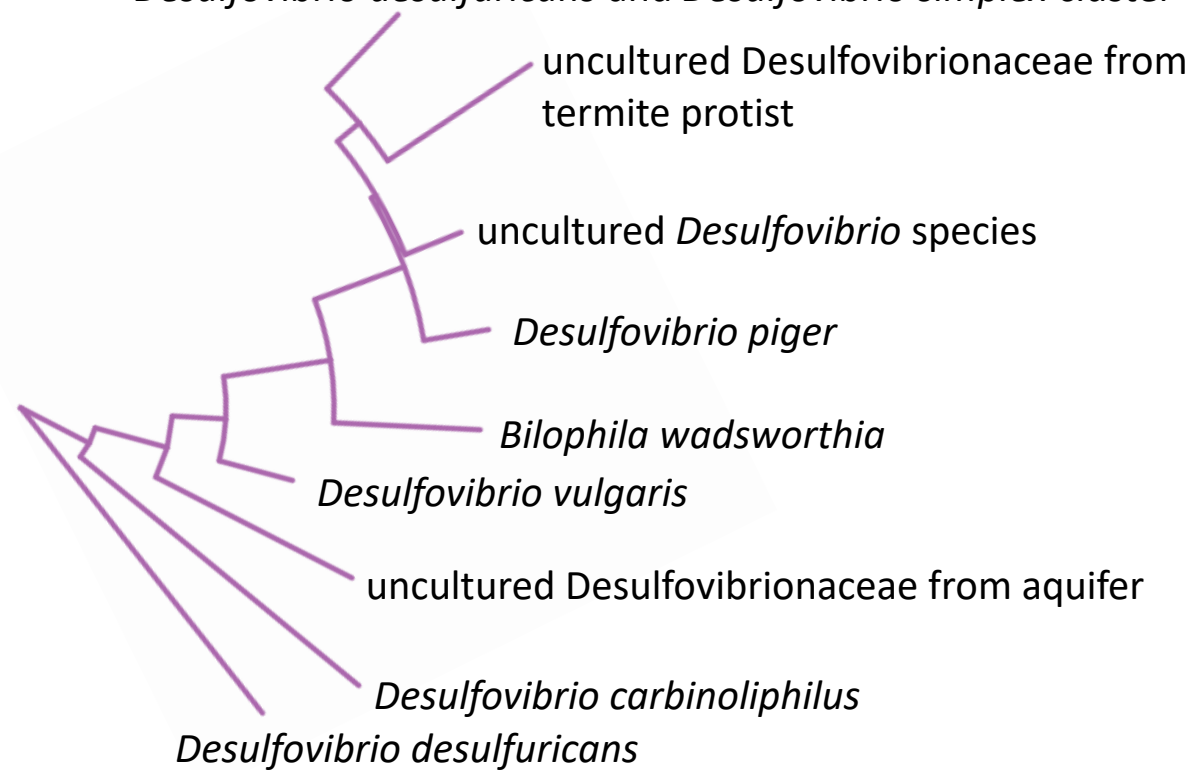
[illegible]

uncultured Desulfovibrionaceae from termite protist

uncultured *Desulfovibrio* species

*Desulfovibrio piger*

*Bilophila wadsworthia*

*Desulfovibrio vulgaris*

uncultured Desulfovibrionaceae from aquifer

*Desulfovibrio carbinoliphilus*

*Desulfovibrio desulfuricans*